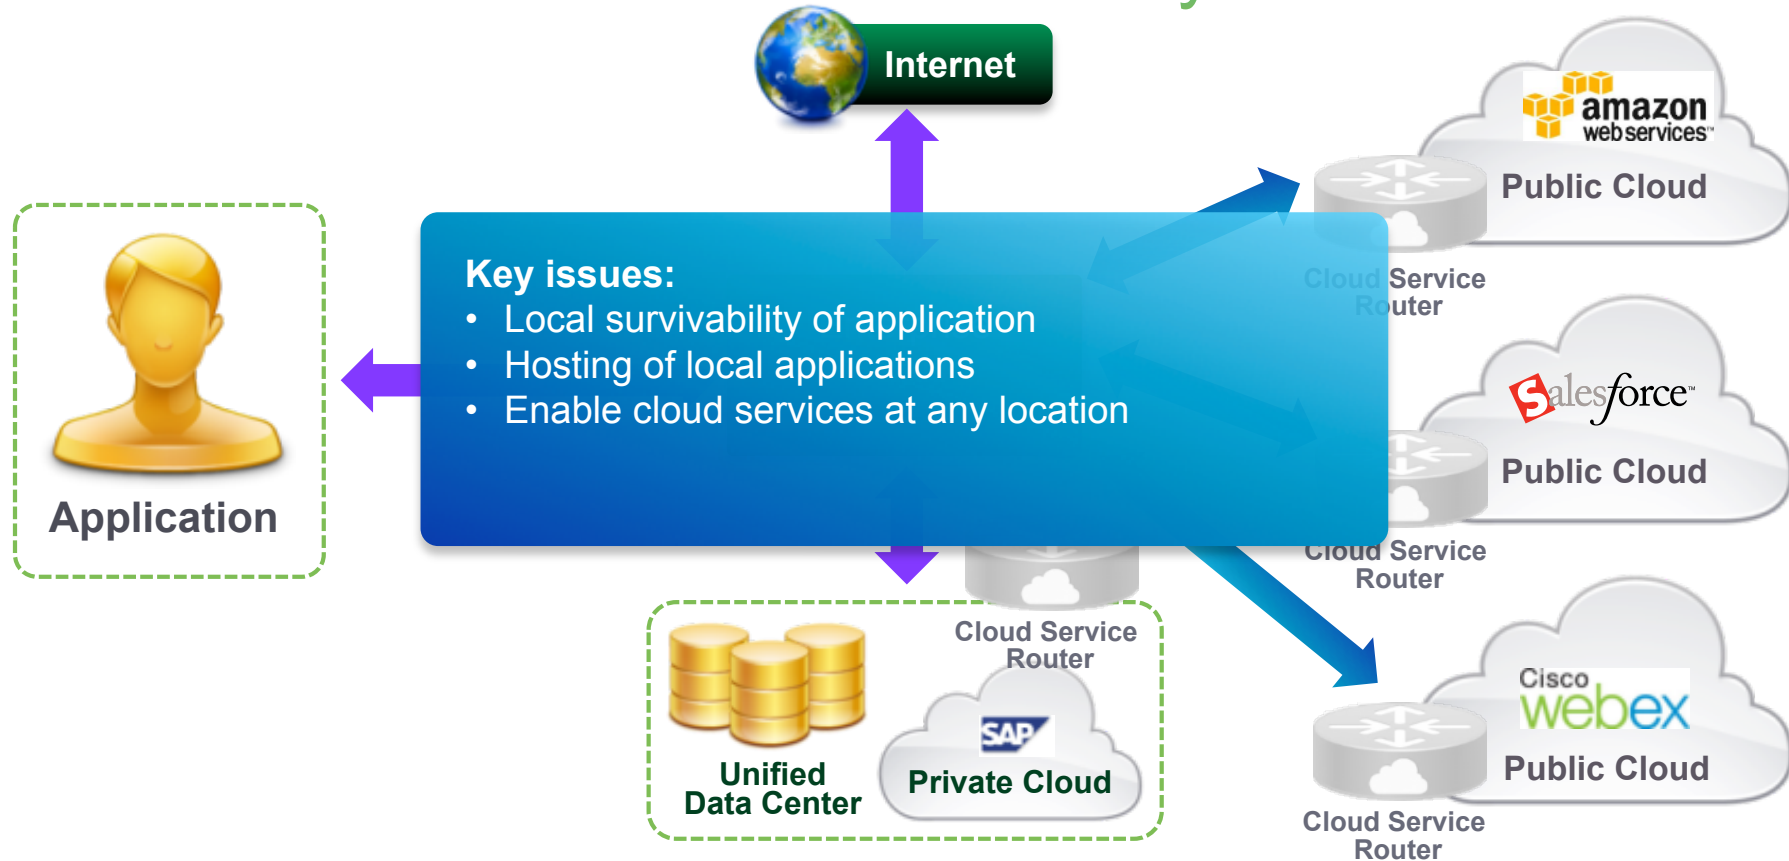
Internet

amazon webservices

Public Cloud

Cloud Service Router

Key issues:
• Local survivability of application
• Hosting of local applications
• Enable cloud services at any location

Application

salesforce

Public Cloud

Cloud Service Router

Cloud Service Router

Unified Data Center

SAP

Private Cloud

Cisco webex

Public Cloud

Cloud Service Router